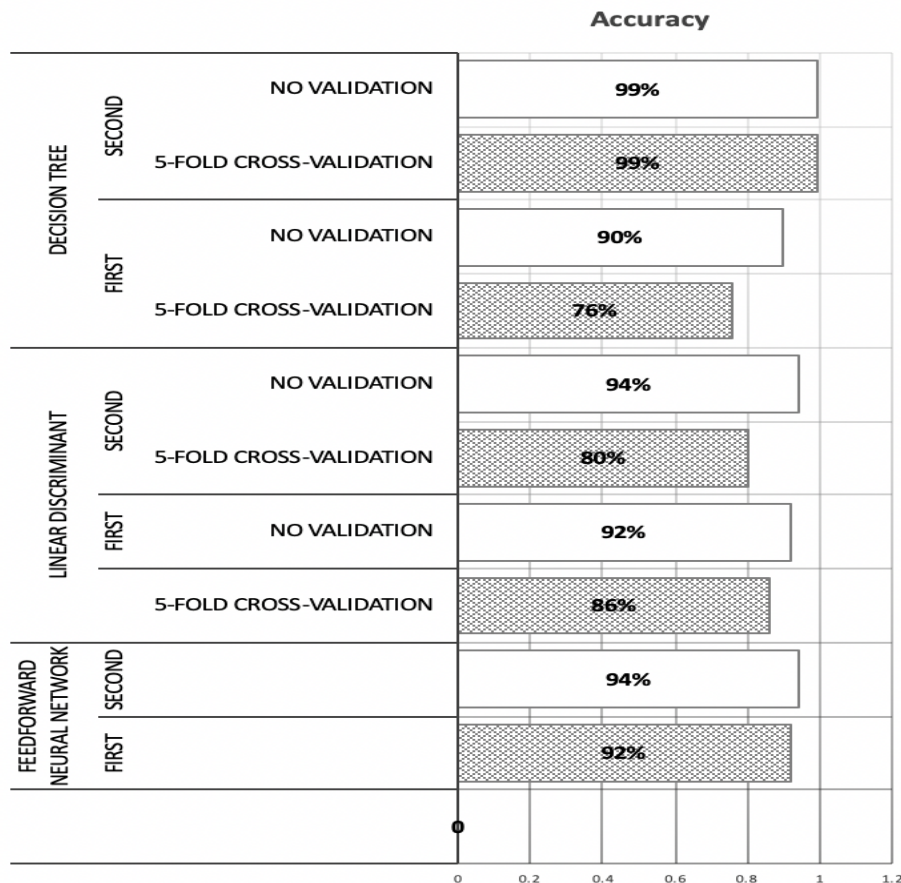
Accuracy

DECISION TREE

SECOND

NO VALIDATION 99%

5-FOLD CROSS-VALIDATION 99%

FIRST

NO VALIDATION 90%

5-FOLD CROSS-VALIDATION 76%

LINEAR DISCRIMINANT

SECOND

NO VALIDATION 94%

5-FOLD CROSS-VALIDATION 80%

FIRST

NO VALIDATION 92%

5-FOLD CROSS-VALIDATION 86%

FEEDFORWARD NEURAL NETWORK

SECOND 94%

FIRST 92%

0

0 0.2 0.4 0.6 0.8 1 1.2